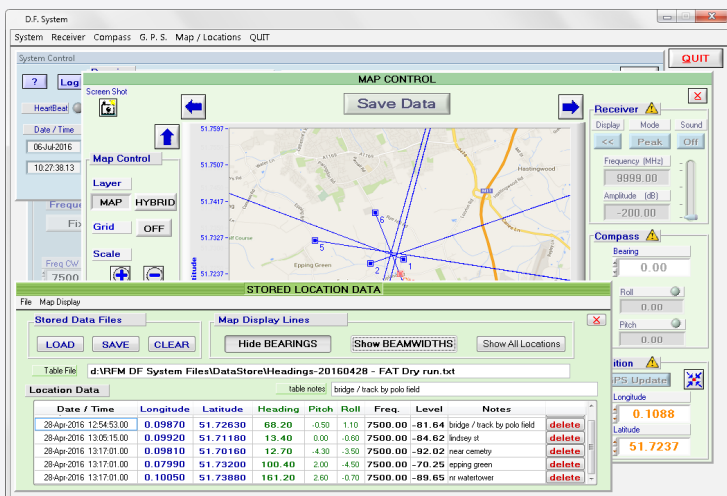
D.F. System

System Receiver Compass G. P. S. Map / Locations QUIT

QUIT

System Control

?

Log

HeartBeat

Date / Time

06-Jul-2016

10:27:38.13

Freque

Fix

Freq CW

7500

MAP CONTROL

Screen Shot

Save Data

Map Control

Layer

MAP

HYBRID

Grid

OFF

Scale

51.7597

51.7507

51.7417

51.7327

51.7237

Hastingwood

Epping Green

6

5

2

1

Receiver

Display Mode Sound

<< Peak Off

Frequency (MHz)

9999.00

Amplitude (dB)

-200.00

Compass

Bearing

0.00

Roll

0.00

Pitch

0.00

ition

PS Update

Longitude

0.1088

Latitude

51.7237

STORED LOCATION DATA

File Map Display

Stored Data Files

LOAD SAVE CLEAR

Map Display Lines

Hide BEARINGS

Show BEAMWIDTHS

Show All Locations

Table File

d:\RFM DF System Files\DataStore\Headings-20160428 - FAT Dry run.txt

Location Data

table notes

bridge / track by polo field

| Date / Time | Longitude | Latitude | Heading | Pitch | Roll | Freq. | Level | Notes | |
|---|---|---|---|---|---|---|---|---|---|
| 28-Apr-2016 12:54:53.00 | 0.09870 | 51.72630 | 68.20 | -0.50 | 1.10 | 7500.00 | -81.64 | bridge / track by polo field | delete |
| 28-Apr-2016 13:05:15.00 | 0.09920 | 51.71180 | 13.40 | 0.00 | -0.60 | 7500.00 | -84.62 | lindsey st | delete |
| 28-Apr-2016 13:17:01.00 | 0.09810 | 51.70160 | 12.70 | -4.30 | -3.50 | 7500.00 | -92.02 | near cemetry | delete |
| 28-Apr-2016 13:17:01.00 | 0.07990 | 51.73200 | 100.40 | 2.00 | -4.50 | 7500.00 | -70.25 | epping green | delete |
| 28-Apr-2016 13:17:01.00 | 0.10050 | 51.73880 | 161.20 | 2.60 | -0.70 | 7500.00 | -89.65 | nr watertower | delete |